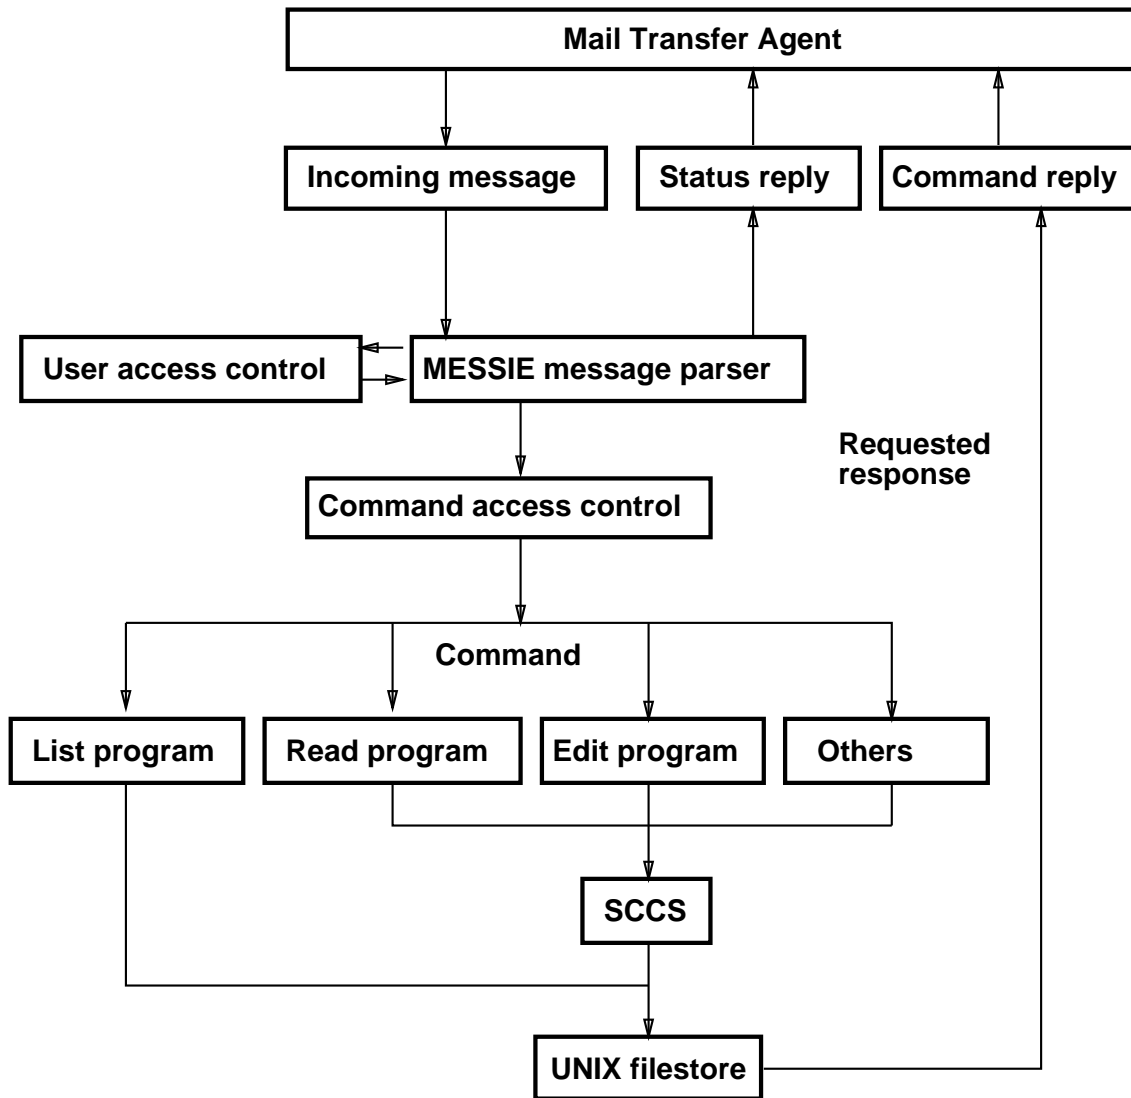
Mail Transfer Agent

Incoming message

Status reply

Command reply

User access control

MESSIE message parser

Requested response

Command access control

Command

List program

Read program

Edit program

Others

SCCS

UNIX filestore